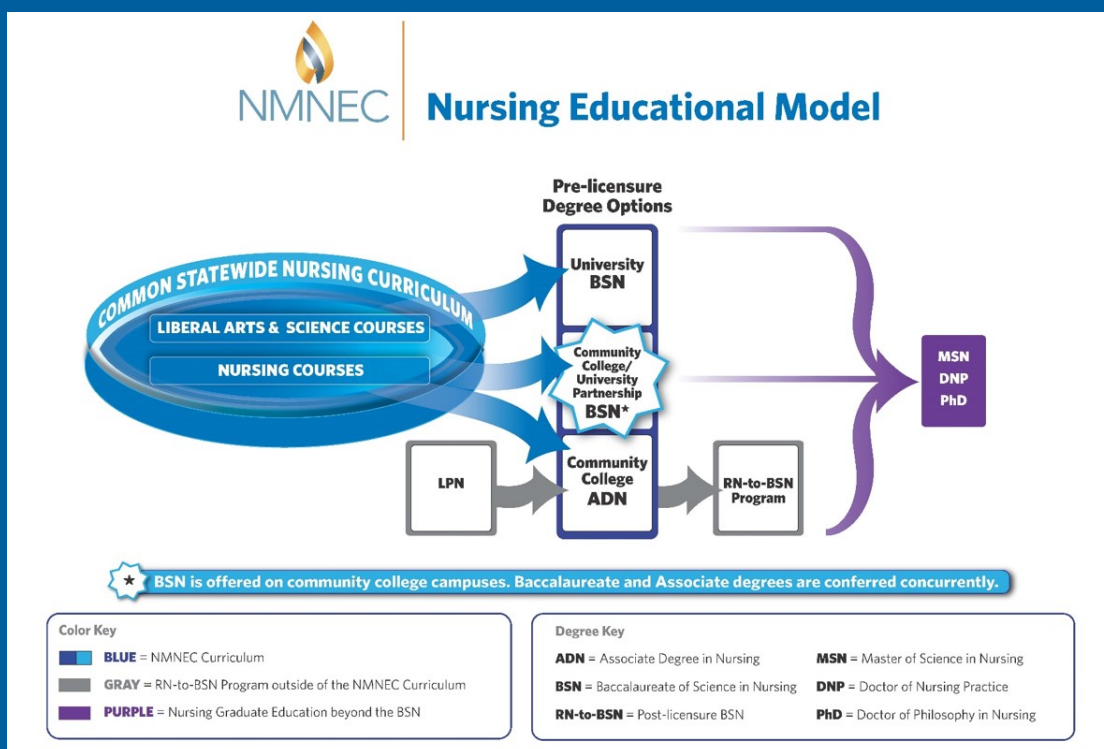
NMNEC Nursing Educational Model

COMMON STATEWIDE NURSING CURRICULUM

LIBERAL ARTS & SCIENCE COURSES

NURSING COURSES

Pre-licensure Degree Options

University BSN

Community College/ University Partnership BSN*

Community College ADN

LPN

RN-to-BSN Program

MSN DNP PhD

* BSN is offered on community college campuses. Baccalaureate and Associate degrees are conferred concurrently.

Color Key

BLUE = NMNEC Curriculum

GRAY = RN-to-BSN Program outside of the NMNEC Curriculum

PURPLE = Nursing Graduate Education beyond the BSN

Degree Key

ADN = Associate Degree in Nursing

BSN = Baccalaureate of Science in Nursing

RN-to-BSN = Post-licensure BSN

MSN = Master of Science in Nursing

DNP = Doctor of Nursing Practice

PhD = Doctor of Philosophy in Nursing